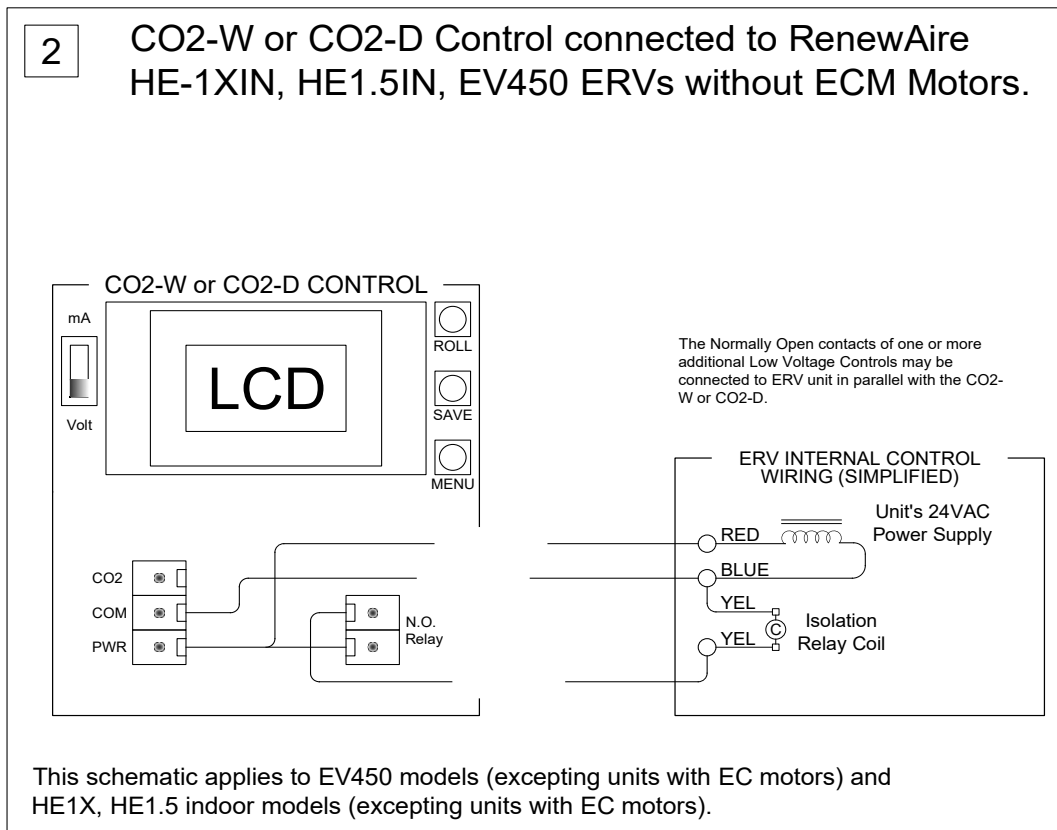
2

CO2-W or CO2-D Control connected to RenewAire HE-1XIN, HE1.5IN, EV450 ERVs without ECM Motors.

CO2-W or CO2-D CONTROL

mA

Volt

LCD

ROLL

SAVE

MENU

CO2

COM

PWR

N.O. Relay

The Normally Open contacts of one or more additional Low Voltage Controls may be connected to ERV unit in parallel with the CO2-W or CO2-D.

ERV INTERNAL CONTROL WIRING (SIMPLIFIED)

RED

Unit's 24VAC Power Supply

BLUE

YEL

C

Isolation Relay Coil

YEL

This schematic applies to EV450 models (excepting units with EC motors) and HE1X, HE1.5 indoor models (excepting units with EC motors).